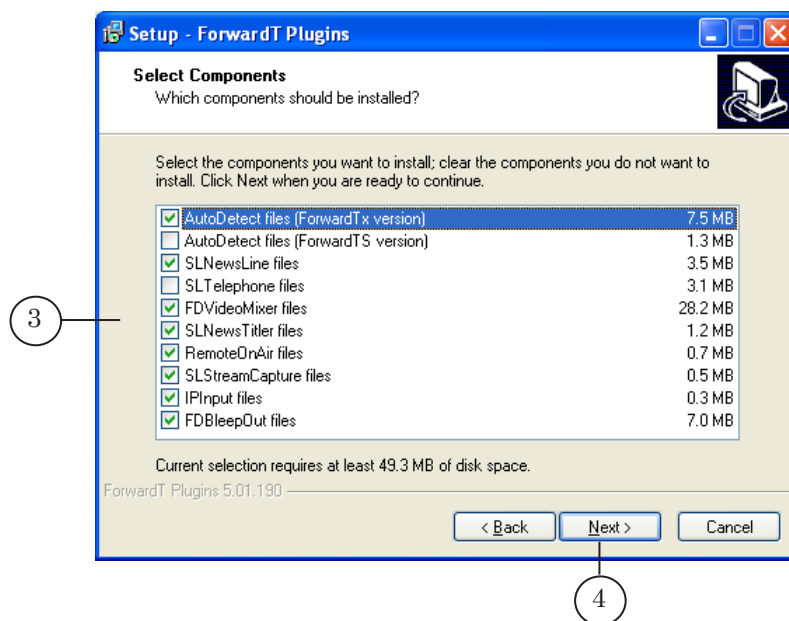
Setup - ForwardT Plugins

Select Components
Which components should be installed?

Select the components you want to install; clear the components you do not want to install. Click Next when you are ready to continue.

| | | |
|---|---|---|
| ☑ | AutoDetect files (ForwardTx version) | 7.5 MB |
| ☐ | AutoDetect files (ForwardTS version) | 1.3 MB |
| ☑ | SLNewsLine files | 3.5 MB |
| ☐ | SLTelephone files | 3.1 MB |
| ☑ | FDVideoMixer files | 28.2 MB |
| ☑ | SLNewsTitler files | 1.2 MB |
| ☑ | RemoteOnAir files | 0.7 MB |
| ☑ | SLStreamCapture files | 0.5 MB |
| ☑ | IPInput files | 0.3 MB |
| ☑ | FDBleepOut files | 7.0 MB |

Current selection requires at least 49.3 MB of disk space.

ForwardT Plugins 5.01.190

< Back
Next >
Cancel

3

4